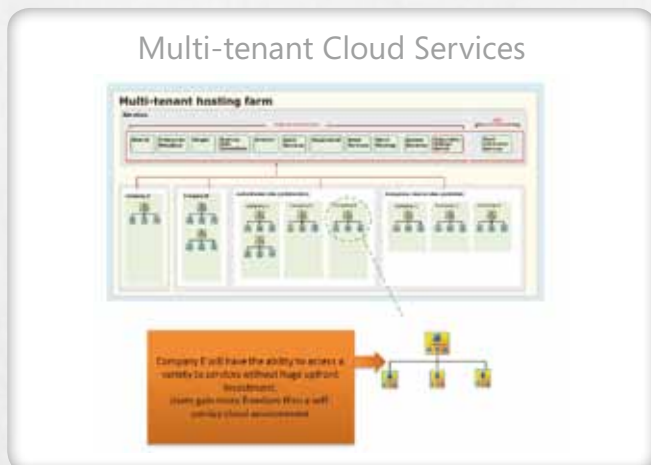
Multi-tenant Cloud Services

Multi-tenant hosting farm

Services

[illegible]

Company E will have the ability to access a variety to services without huge upfront investment.
Users gain more freedom thru a self-service cloud environment